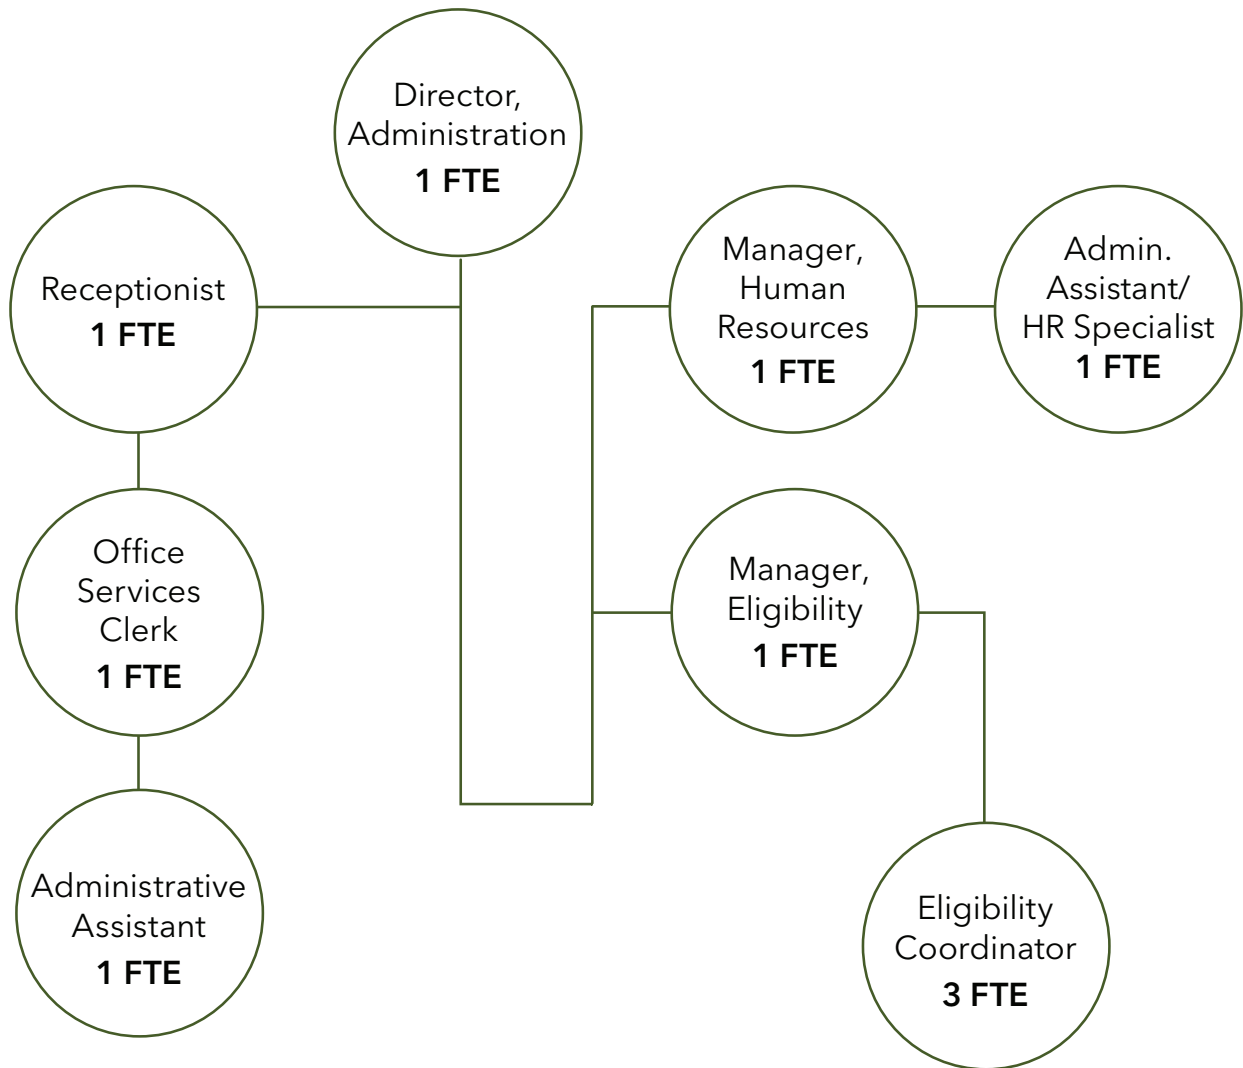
Director,
Administration
**1 FTE**

Receptionist
**1 FTE**

Manager,
Human
Resources
**1 FTE**

Admin.
Assistant/
HR Specialist
**1 FTE**

Office
Services
Clerk
**1 FTE**

Manager,
Eligibility
**1 FTE**

Administrative
Assistant
**1 FTE**

Eligibility
Coordinator
**3 FTE**